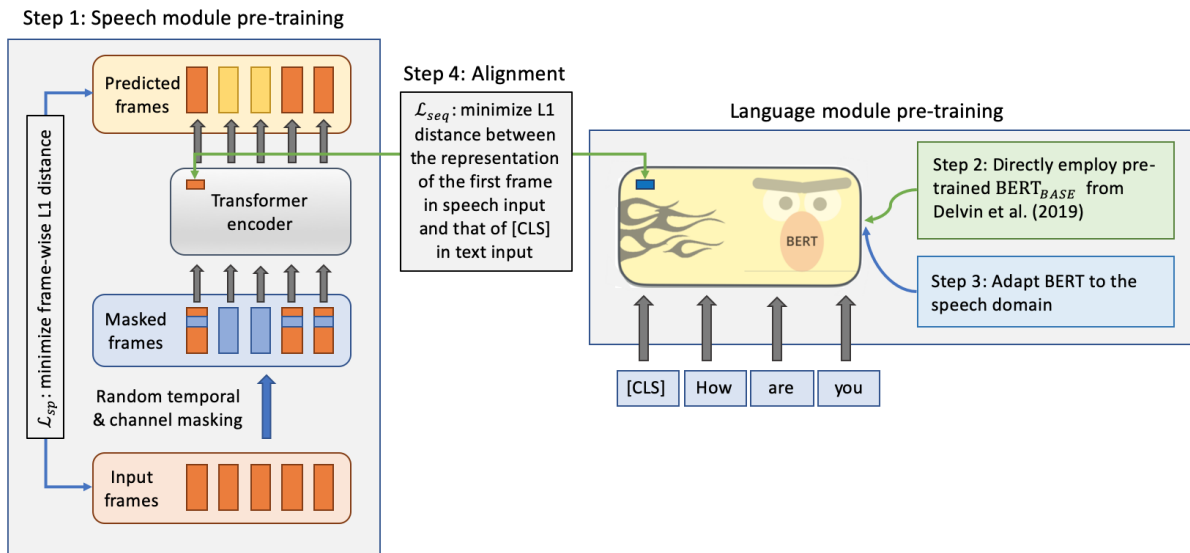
Step 1: Speech module pre-training

Predicted frames

Transformer encoder

Masked frames

Random temporal & channel masking

Input frames

$\mathcal{L}_{sp}$: minimize frame-wise L1 distance

Step 4: Alignment

$\mathcal{L}_{seq}$: minimize L1 distance between the representation of the first frame in speech input and that of [CLS] in text input

Language module pre-training

BERT

Step 2: Directly employ pre-trained BERT$_{BASE}$ from Delvin et al. (2019)

Step 3: Adapt BERT to the speech domain

[CLS] How are you